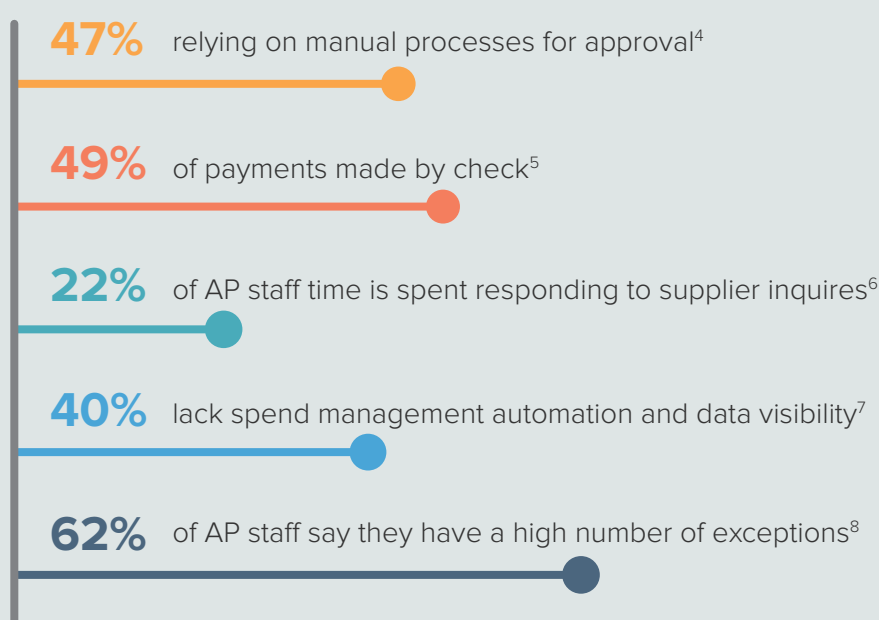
47% relying on manual processes for approval$^4$

49% of payments made by check$^5$

22% of AP staff time is spent responding to supplier inquires$^6$

40% lack spend management automation and data visibility$^7$

62% of AP staff say they have a high number of exceptions$^8$